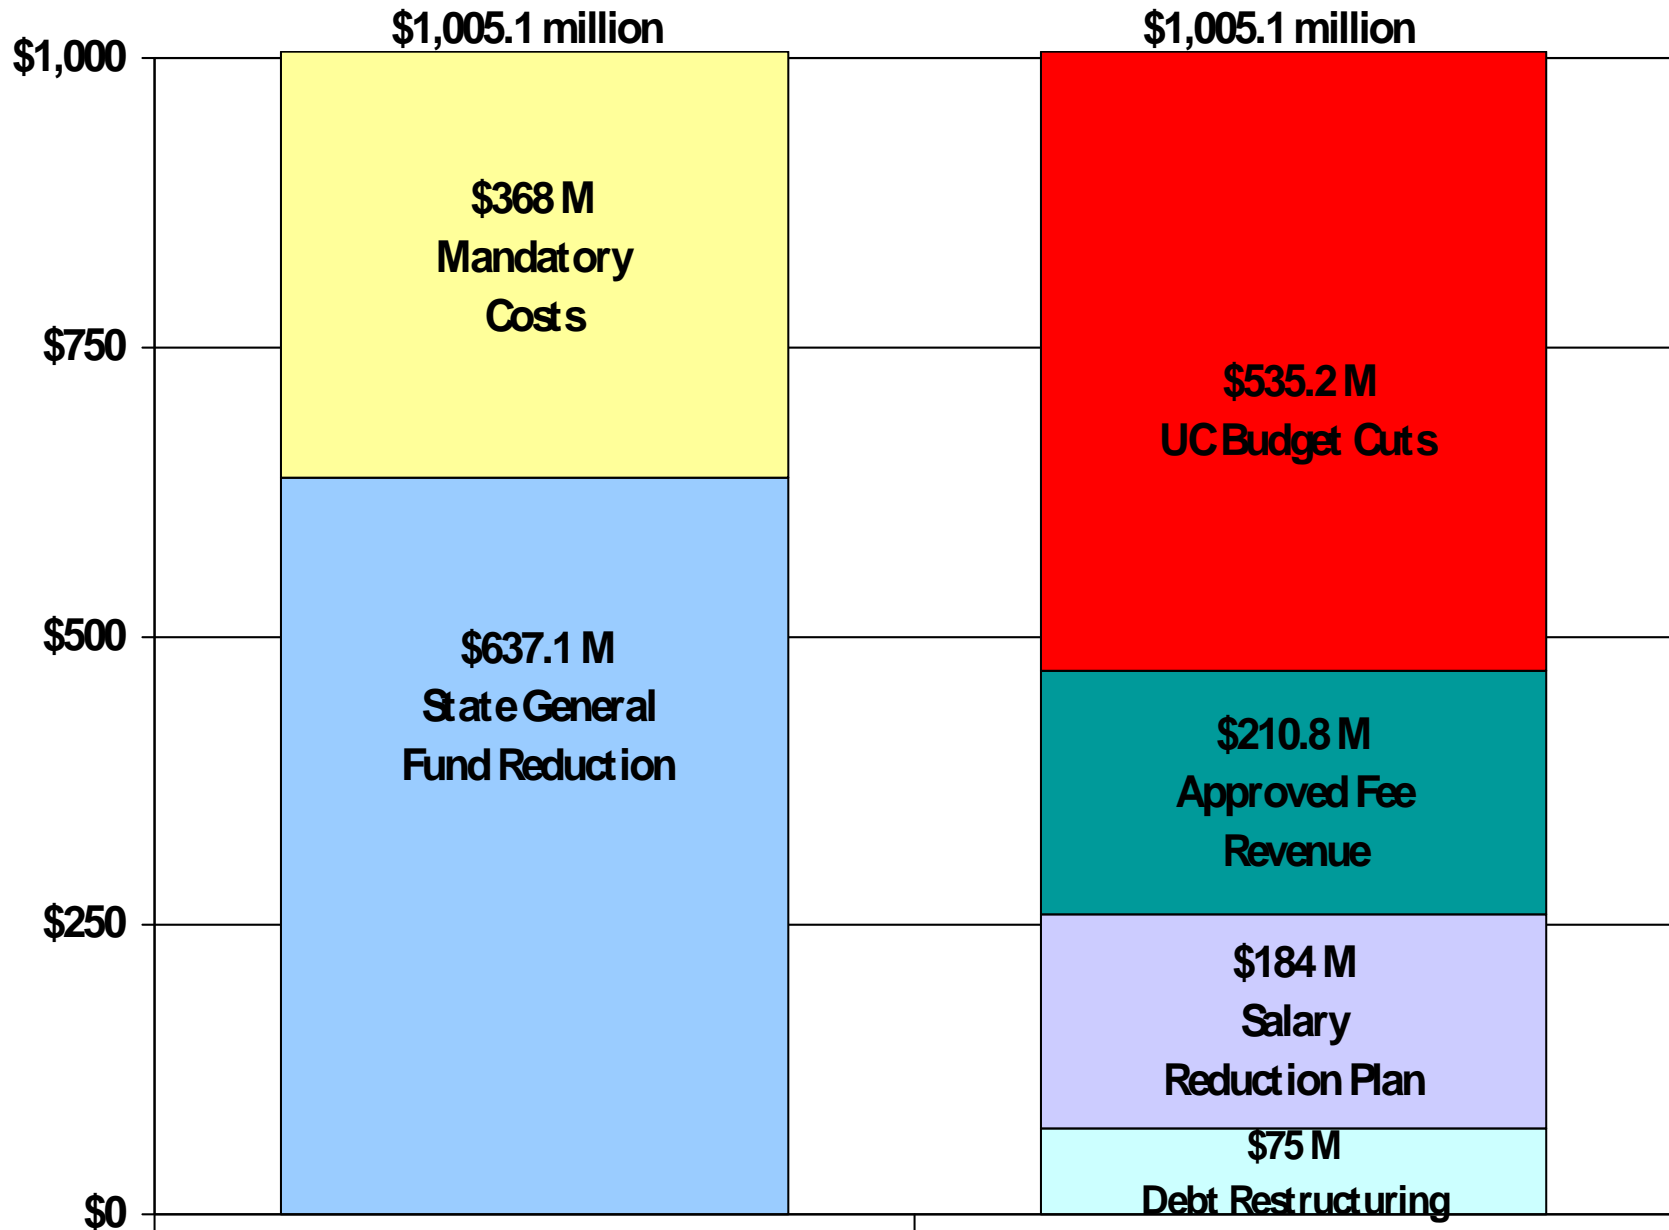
$1,005.1 million

$1,005.1 million

$1,000

$750

$500

$250

$0

$368 M
Mandatory
Costs

$637.1 M
State General
Fund Reduction

$535.2 M
UC Budget Cuts

$210.8 M
Approved Fee
Revenue

$184 M
Salary
Reduction Plan

$75 M
Debt Restructuring